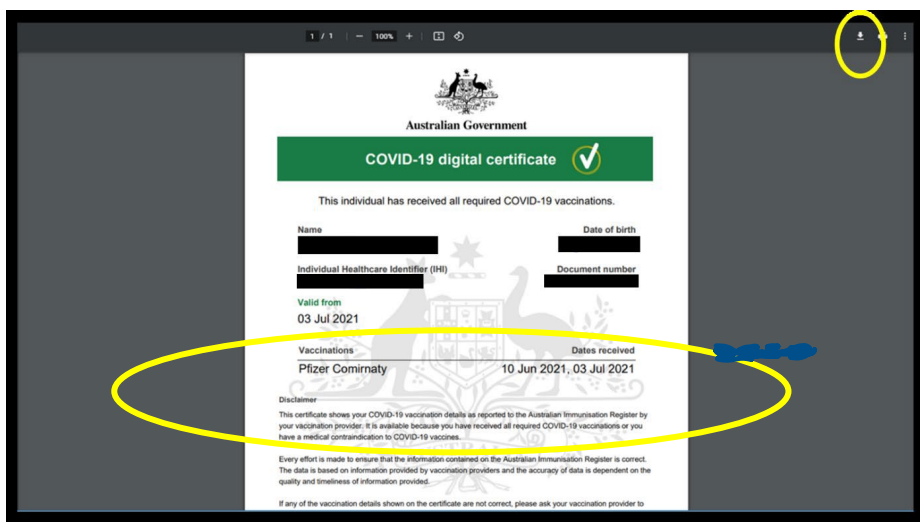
1 / 1 | — 100% +

Australian Government

COVID-19 digital certificate

This individual has received all required COVID-19 vaccinations.

Name

Date of birth

Individual Healthcare Identifier (IHI)

Document number

Valid from

03 Jul 2021

Vaccinations

Dates received

Pfizer Comirnaty

10 Jun 2021, 03 Jul 2021

Disclaimer

This certificate shows your COVID-19 vaccination details as reported to the Australian Immunisation Register by your vaccination provider. It is available because you have received all required COVID-19 vaccinations or you have a medical contraindication to COVID-19 vaccines.

Every effort is made to ensure that the information contained on the Australian Immunisation Register is correct. The data is based on information provided by vaccination providers and the accuracy of data is dependent on the quality and timeliness of information provided.

If any of the vaccination details shown on the certificate are not correct, please ask your vaccination provider to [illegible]